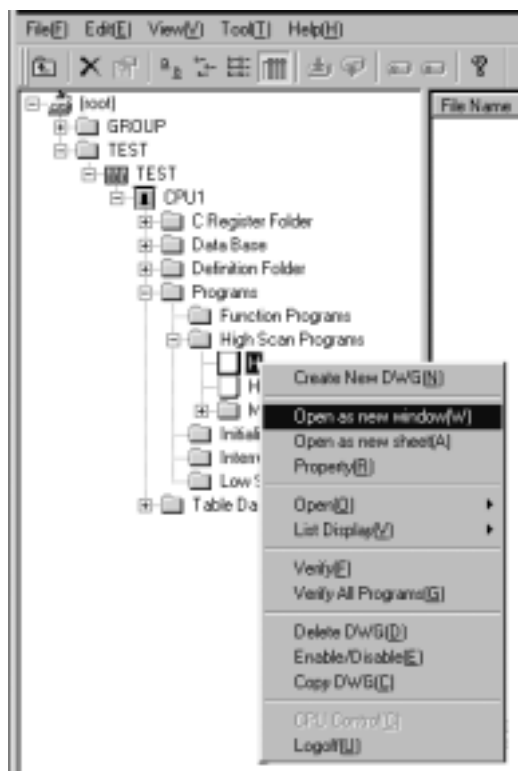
File(F) Edit(E) View(V) Tool(T) Help(H)

[root]
GROUP
TEST
TEST
CPU1
C Register Folder
Data Base
Definition Folder
Programs
Function Programs
High Scan Programs
H
M
Initial
Interr
Low S
Table Da

File Name

Create New DWG(N)
Open as new window(W)
Open as new sheet(A)
Property(R)
Open(O)
List Display(V)
Verify(F)
Verify All Programs(G)
Delete DWG(D)
Enable/Disable(E)
Copy DWG(C)
CPU Control(C)
Logoff(U)